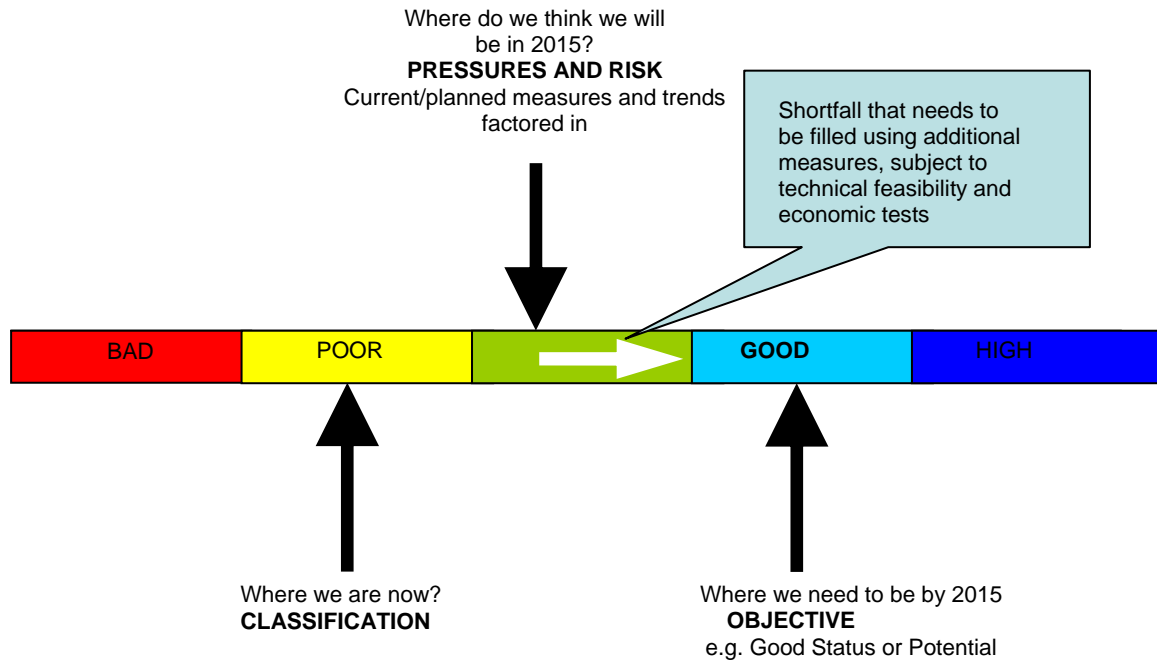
Where do we think we will be in 2015?
**PRESSURES AND RISK**
Current/planned measures and trends factored in

Shortfall that needs to be filled using additional measures, subject to technical feasibility and economic tests

BAD

POOR

GOOD

HIGH

Where we are now?
**CLASSIFICATION**

Where we need to be by 2015
**OBJECTIVE**
e.g. Good Status or Potential